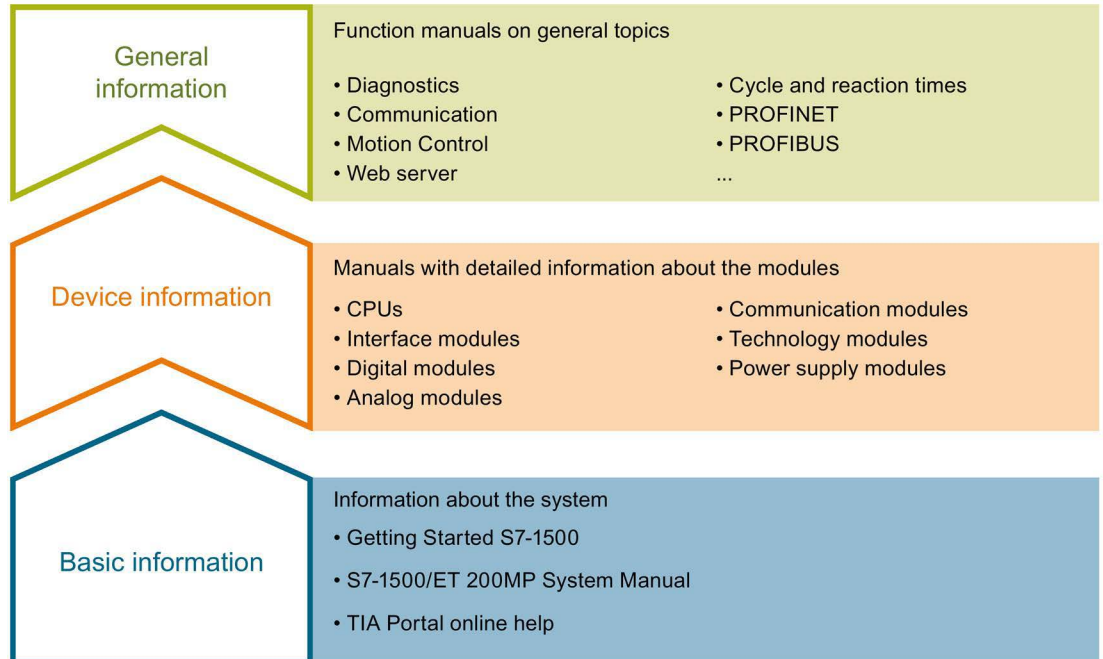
General information

Function manuals on general topics

• Diagnostics
• Communication
• Motion Control
• Web server

• Cycle and reaction times
• PROFINET
• PROFIBUS
...

Device information

Manuals with detailed information about the modules

• CPUs
• Interface modules
• Digital modules
• Analog modules

• Communication modules
• Technology modules
• Power supply modules

Basic information

Information about the system

• Getting Started S7-1500
• S7-1500/ET 200MP System Manual
• TIA Portal online help